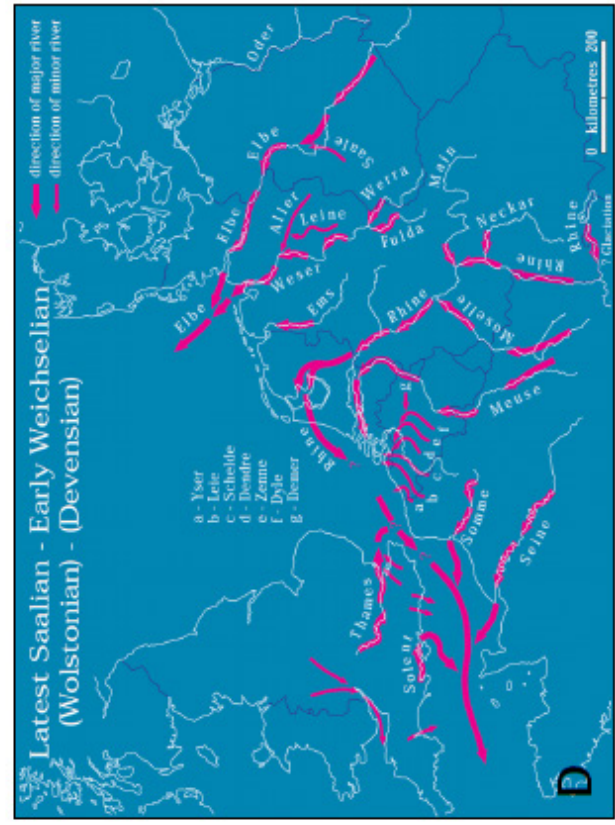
Latest Saalian - Early Weichselian
(Wolstonian) - (Devensian)

direction of major river
direction of minor river

a - Yser
b - Lete
c - Schelde
d - Dendre
e - Zenne
f - Dyle
g - Demer

Oder
Elbe
Elbe
Saale
Aller
Leine
Werra
Fulda
Main
Weser
Elbe
Ems
Rhine
Neckar
Rhine
Rhine
Moselle
Rhine
Meuse
a b c d e f g
Somme
Seine
Thames
Solent

0 kilometres 200

? Glaciation

D